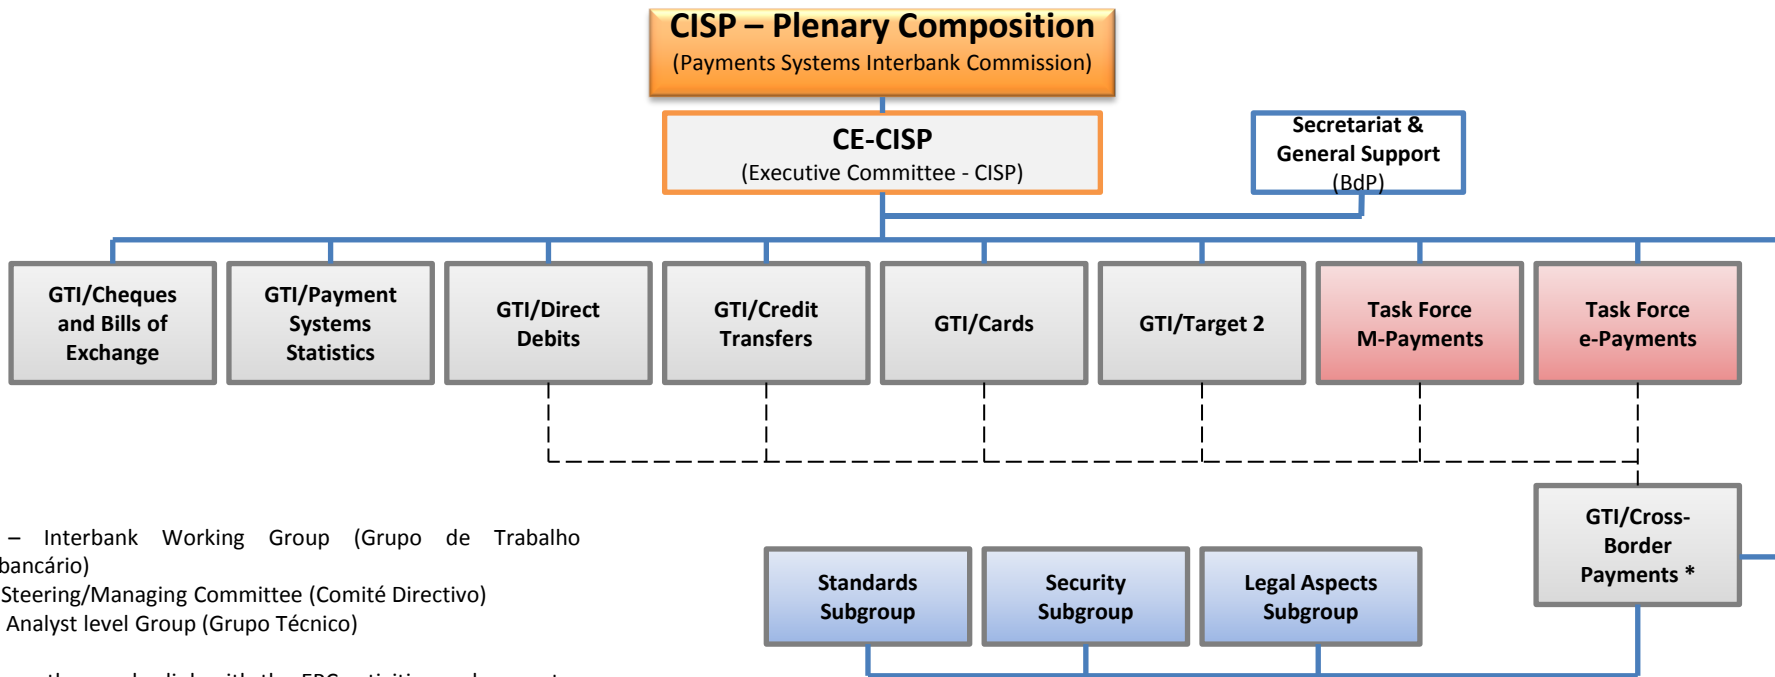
CISP – Plenary Composition
(Payments Systems Interbank Commission)

CE-CISP
(Executive Committee - CISP)

Secretariat & General Support (BdP)

GTI/Cheques and Bills of Exchange

GTI/Payment Systems Statistics

GTI/Direct Debits

GTI/Credit Transfers

GTI/Cards

GTI/Target 2

Task Force M-Payments

Task Force e-Payments

GTI/Cross-Border Payments *

– Interbank Working Group (Grupo de Trabalho bancário)
Steering/Managing Committee (Comité Directivo)
Analyst level Group (Grupo Técnico)

Standards Subgroup

Security Subgroup

Legal Aspects Subgroup

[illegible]